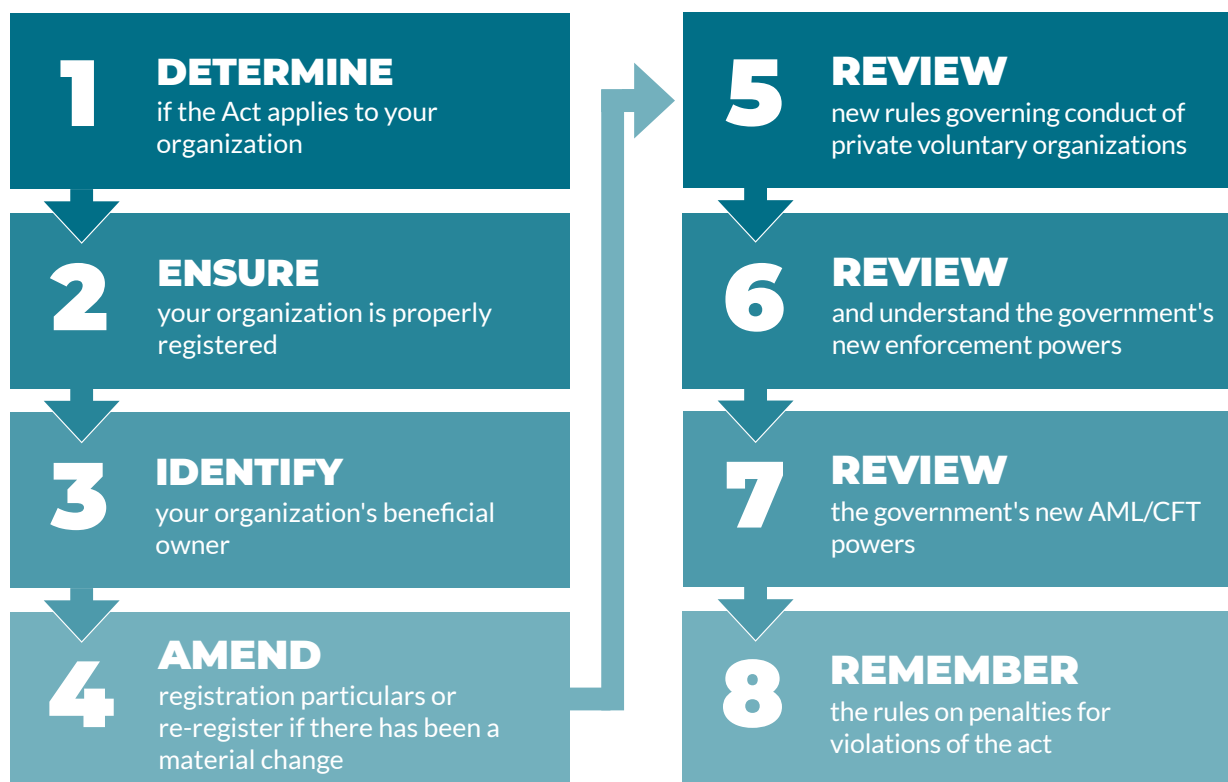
1
DETERMINE
if the Act applies to your organization

2
ENSURE
your organization is properly registered

3
IDENTIFY
your organization's beneficial owner

4
AMEND
registration particulars or re-register if there has been a material change

5
REVIEW
new rules governing conduct of private voluntary organizations

6
REVIEW
and understand the government's new enforcement powers

7
REVIEW
the government's new AML/CFT powers

8
REMEMBER
the rules on penalties for violations of the act